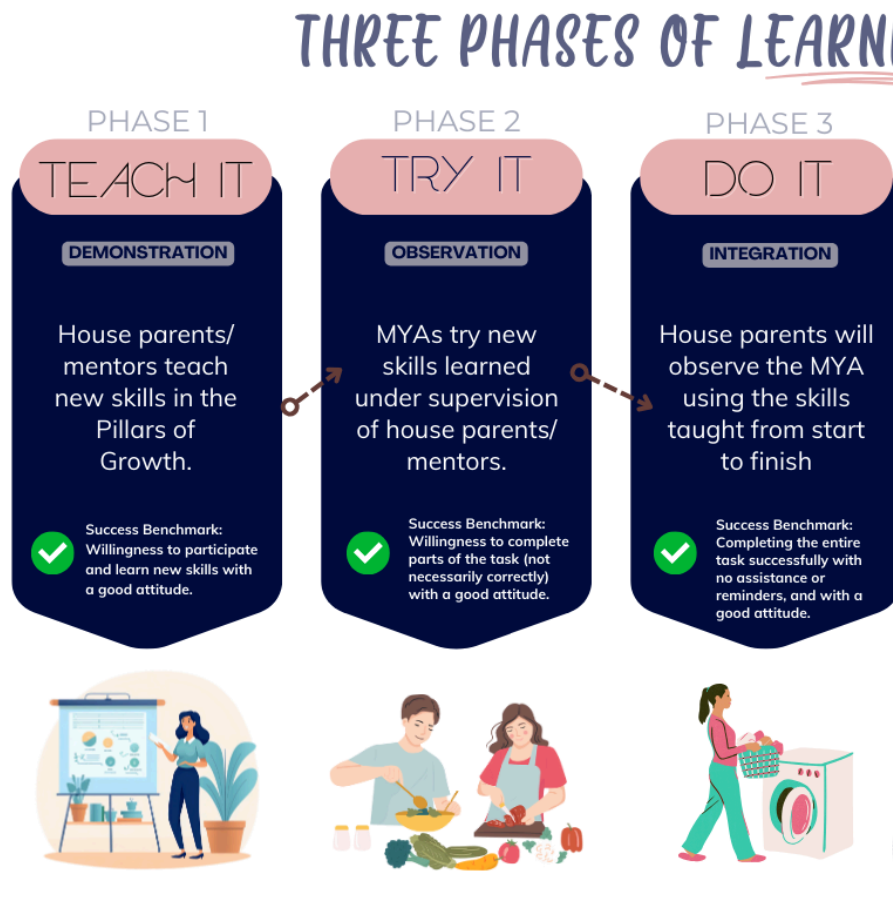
THREE PHASES OF LEARN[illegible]

PHASE 1

TEACH IT

DEMONSTRATION

House parents/ mentors teach new skills in the Pillars of Growth.

Success Benchmark: Willingness to participate and learn new skills with a good attitude.

PHASE 2

TRY IT

OBSERVATION

MYAs try new skills learned under supervision of house parents/ mentors.

Success Benchmark: Willingness to complete parts of the task (not necessarily correctly) with a good attitude.

PHASE 3

DO IT

INTEGRATION

House parents will observe the MYA using the skills taught from start to finish

Success Benchmark: Completing the entire task successfully with no assistance or reminders, and with a good attitude.